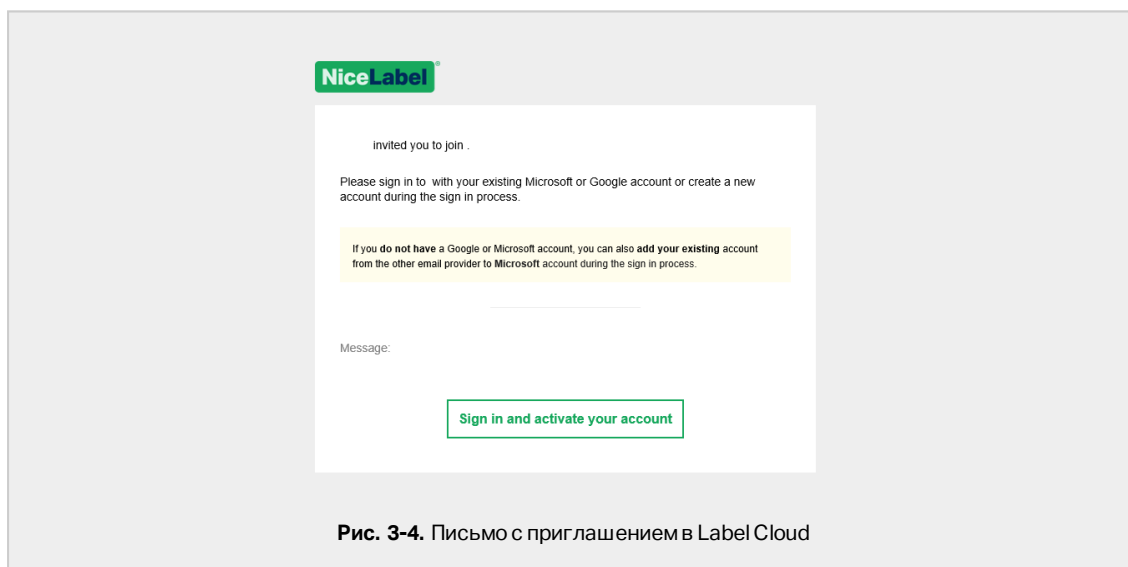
NiceLabel®

invited you to join .

Please sign in to with your existing Microsoft or Google account or create a new account during the sign in process.

If you **do not have** a Google or Microsoft account, you can also **add your existing** account from the other email provider to **Microsoft** account during the sign in process.

Message:

Sign in and activate your account

**Рис. 3-4.** Письмо с приглашением в Label Cloud